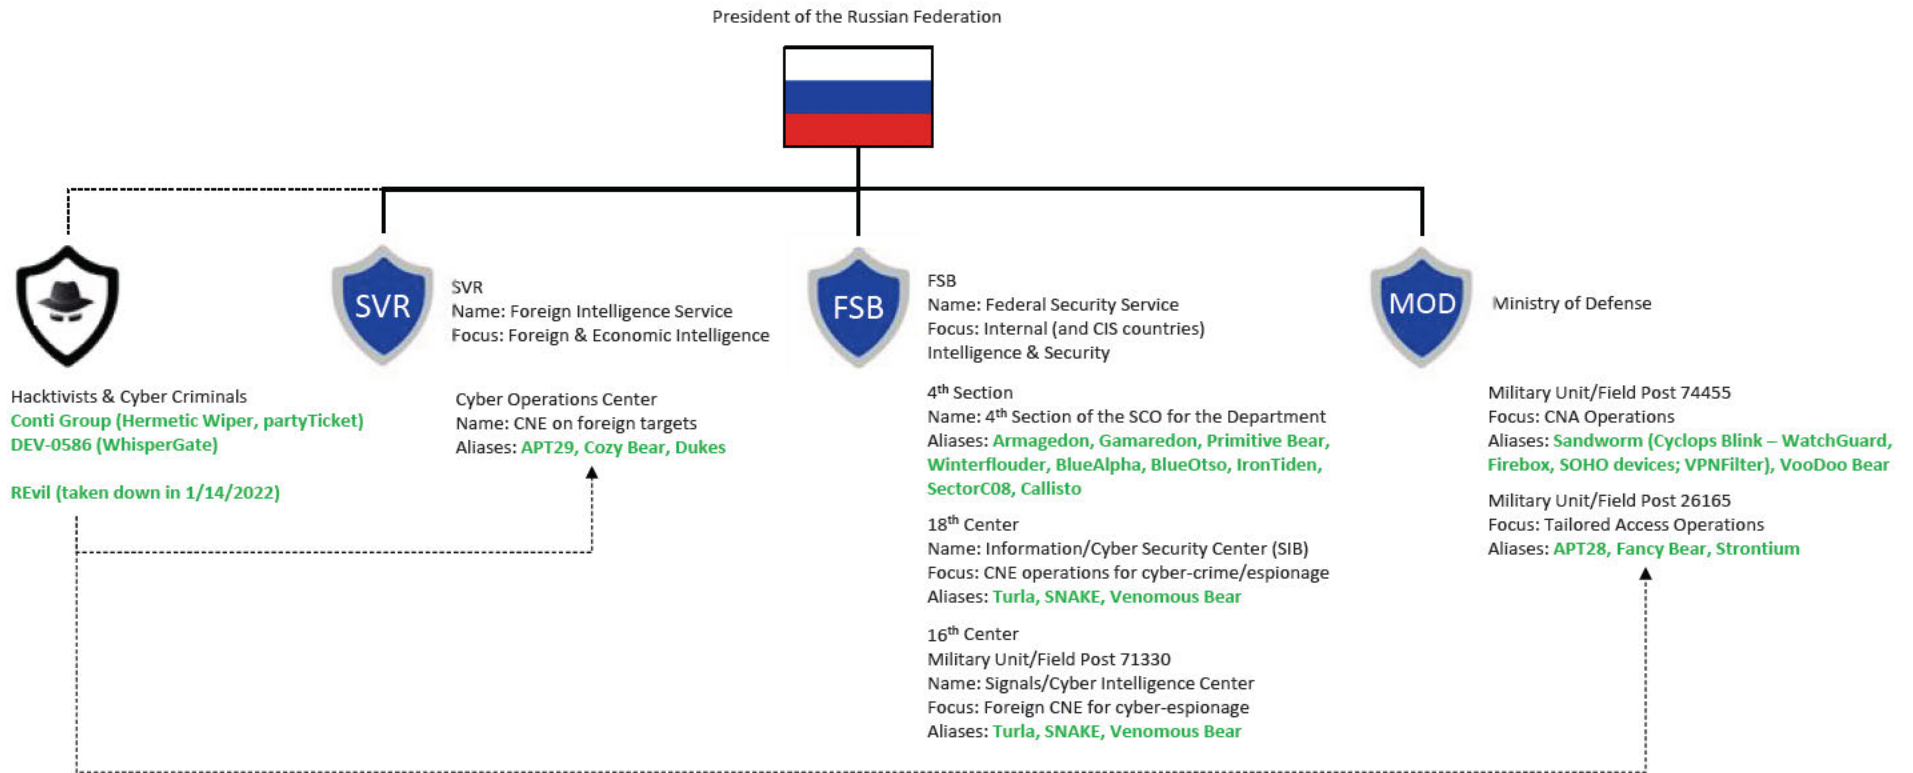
President of the Russian Federation

Hacktivists & Cyber Criminals
Conti Group (Hermetic Wiper, partyTicket)
DEV-0586 (WhisperGate)

REvil (taken down in 1/14/2022)

SVR

SVR
Name: Foreign Intelligence Service
Focus: Foreign & Economic Intelligence

Cyber Operations Center
Name: CNE on foreign targets
Aliases: APT29, Cozy Bear, Dukes

FSB

FSB
Name: Federal Security Service
Focus: Internal (and CIS countries) Intelligence & Security

4$^{th}$ Section
Name: 4$^{th}$ Section of the SCO for the Department
Aliases: Armagedon, Gamaredon, Primitive Bear, Winterflouder, BlueAlpha, BlueOtso, IronTiden, SectorC08, Callisto

18$^{th}$ Center
Name: Information/Cyber Security Center (SIB)
Focus: CNE operations for cyber-crime/espionage
Aliases: Turla, SNAKE, Venomous Bear

16$^{th}$ Center
Military Unit/Field Post 71330
Name: Signals/Cyber Intelligence Center
Focus: Foreign CNE for cyber-espionage
Aliases: Turla, SNAKE, Venomous Bear

MOD

Ministry of Defense

Military Unit/Field Post 74455
Focus: CNA Operations
Aliases: Sandworm (Cyclops Blink – WatchGuard, Firebox, SOHO devices; VPNFilter), VooDoo Bear

Military Unit/Field Post 26165
Focus: Tailored Access Operations
Aliases: APT28, Fancy Bear, Strontium